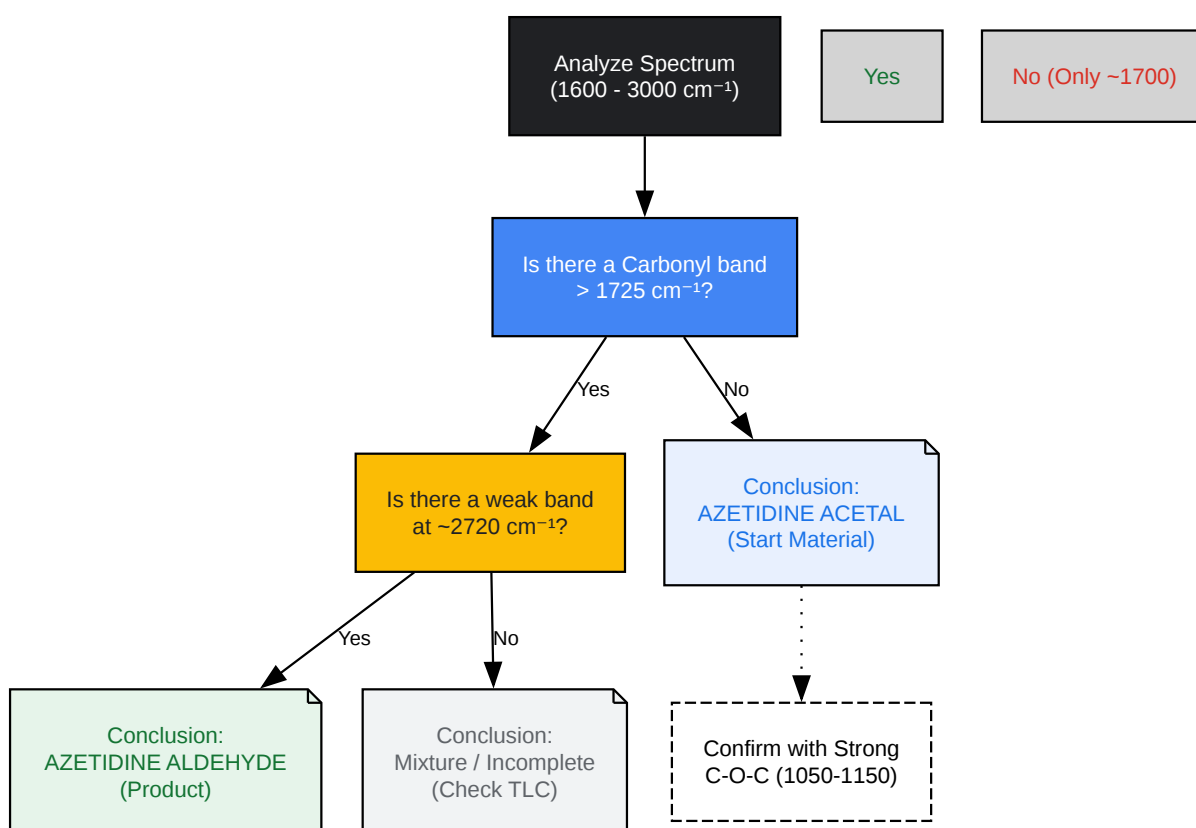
Analyze Spectrum
(1600 - 3000 cm⁻¹)

Yes

No (Only ~1700)

Is there a Carbonyl band
> 1725 cm⁻¹?

Yes

No

Is there a weak band
at ~2720 cm⁻¹?

Conclusion:
AZETIDINE ACETAL
(Start Material)

Yes

No

Conclusion:
AZETIDINE ALDEHYDE
(Product)

Conclusion:
Mixture / Incomplete
(Check TLC)

Confirm with Strong
C-O-C (1050-1150)